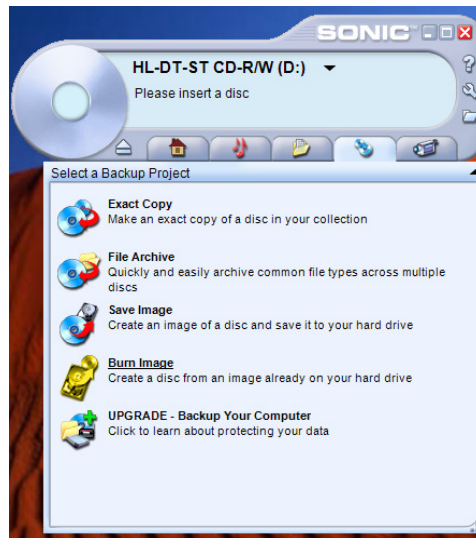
SONIC

HL-DT-ST CD-R/W (D:)

Please insert a disc

Select a Backup Project

Exact Copy
Make an exact copy of a disc in your collection

File Archive
Quickly and easily archive common file types across multiple discs

Save Image
Create an image of a disc and save it to your hard drive

Burn Image
Create a disc from an image already on your hard drive

UPGRADE - Backup Your Computer
Click to learn about protecting your data